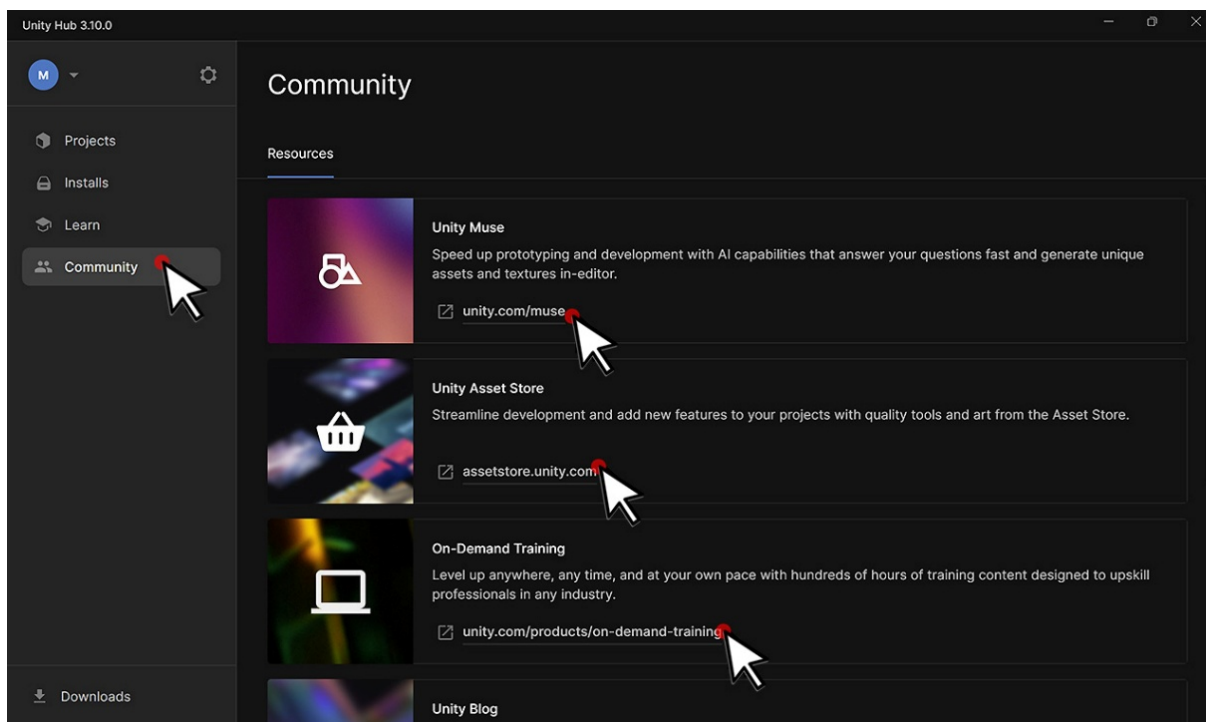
Unity Hub 3.10.0

M

Projects

Installs

Learn

Community

Downloads

Community

Resources

Unity Muse

Speed up prototyping and development with AI capabilities that answer your questions fast and generate unique assets and textures in-editor.

unity.com/muse

Unity Asset Store

Streamline development and add new features to your projects with quality tools and art from the Asset Store.

assetstore.unity.com

On-Demand Training

Level up anywhere, any time, and at your own pace with hundreds of hours of training content designed to upskill professionals in any industry.

unity.com/products/on-demand-training

Unity Blog